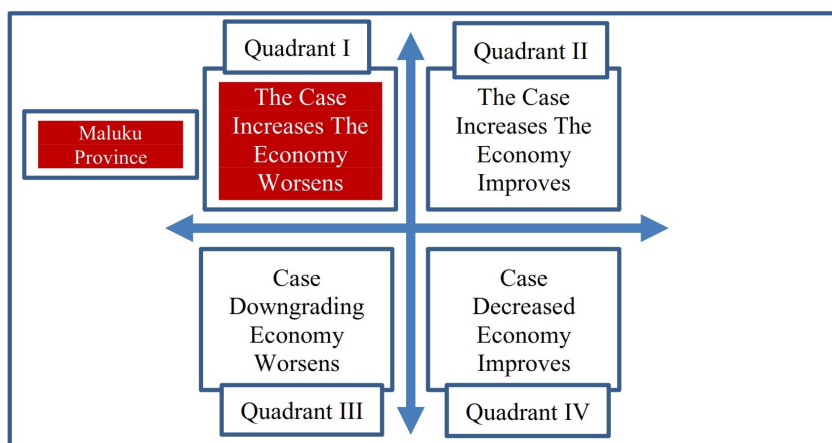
Quadrant I

Quadrant II

Maluku Province

The Case Increases The Economy Worsens

The Case Increases The Economy Improves

Case Downgrading Economy Worsens

Case Decreased Economy Improves

Quadrant III

Quadrant IV